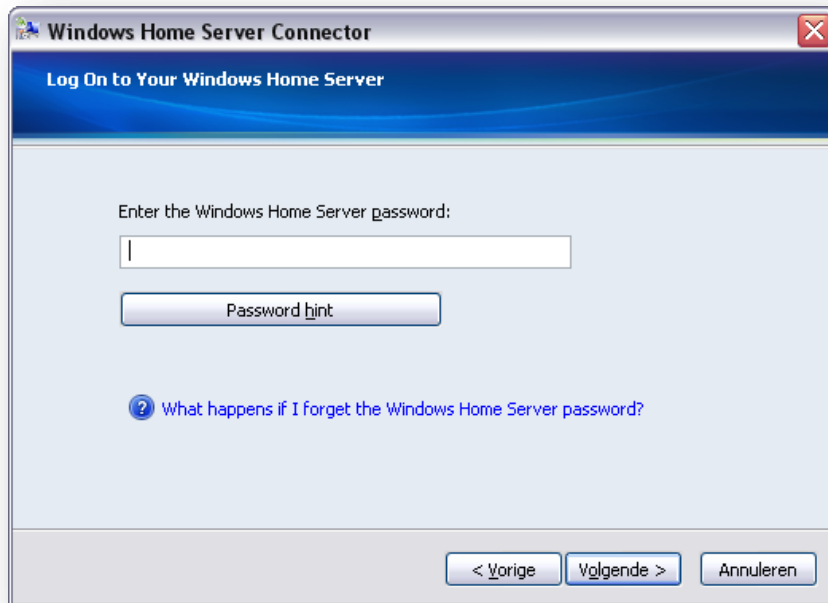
Windows Home Server Connector

Log On to Your Windows Home Server

Enter the Windows Home Server password:

Password hint

What happens if I forget the Windows Home Server password?

< Vorige

Volgende >

Annuleren